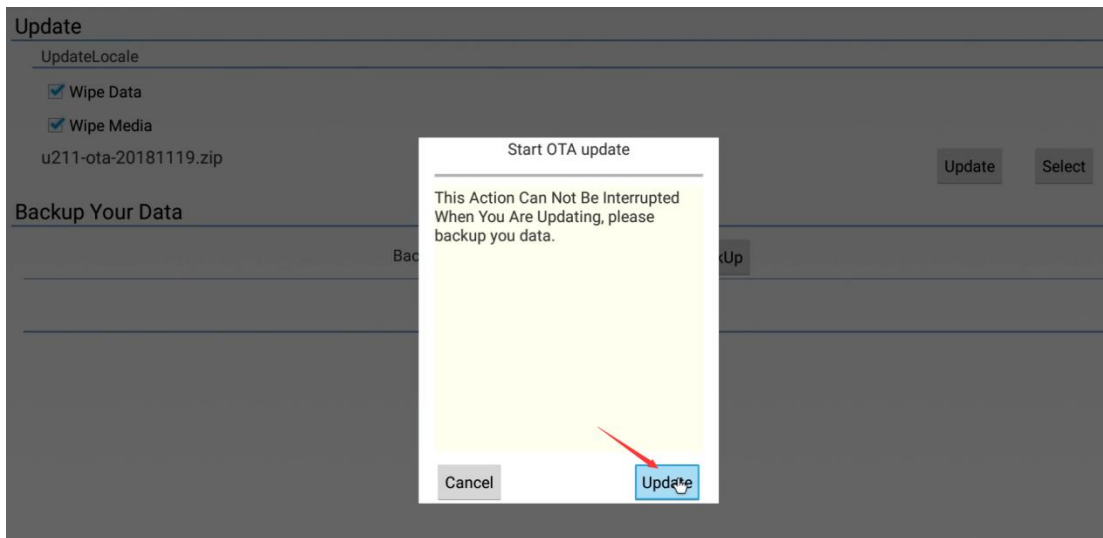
Update

UpdateLocale

Wipe Data

Wipe Media

u211-ota-20181119.zip

Update

Select

Backup Your Data

Bac

kUp

Start OTA update

This Action Can Not Be Interrupted When You Are Updating, please backup you data.

Cancel

Update